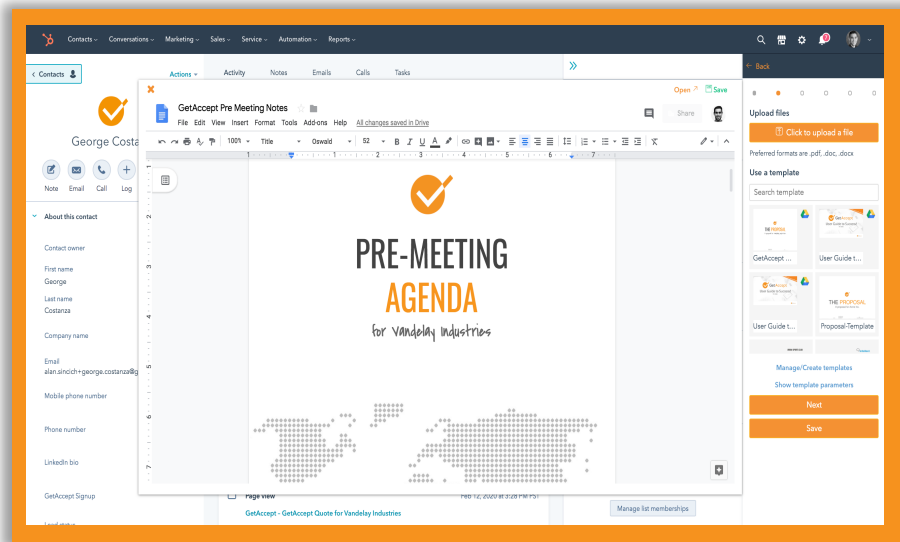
Contacts Conversations Marketing Sales Service Automation Reports

Contacts
Actions

George Costa

Note Email Call Log

About this contact

Contact owner

First name
George

Last name
Costanza

Company name

Email
alan.sinoich+george.costanza@g

Mobile phone number

Phone number

LinkedIn bio

GetAccept Signup

Activity Notes Emails Calls Tasks

Open Save

GetAccept Pre Meeting Notes
File Edit View Insert Format Tools Add-ons Help All changes saved in Drive

Share

100% Title Oswald 52 B I U A

PRE-MEETING
AGENDA
for Vandelay Industries

Page view
Feb 12, 2020 at 3:28 PM PST
GetAccept - GetAccept Quote for Vandelay Industries

Manage list memberships

Back

Upload files
Click to upload a file
Preferred formats are .pdf, .doc, .docx

Use a template
Search template

GetAccept ...
User Guide t...
User Guide t...
Proposal-Template

THE PROPOSAL

Manage/Create templates
Show template parameters

Next
Save